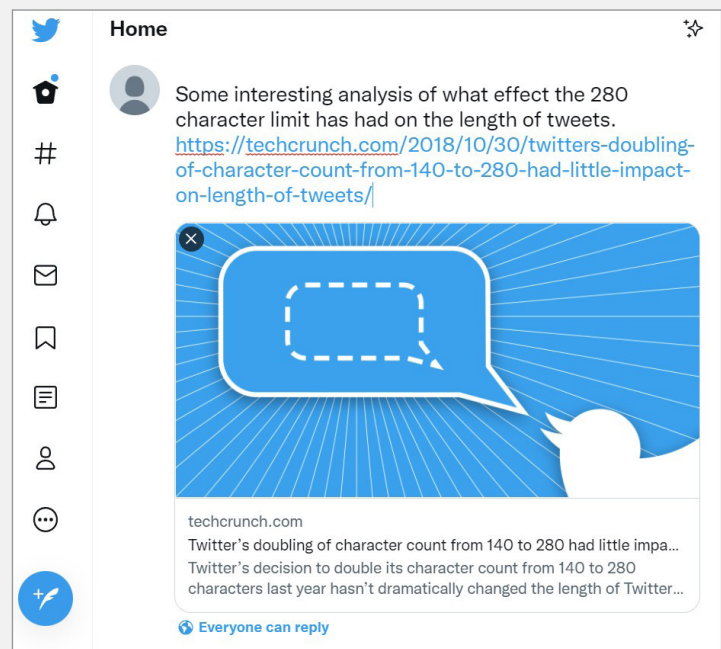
Home

Some interesting analysis of what effect the 280 character limit has had on the length of tweets. https://techcrunch.com/2018/10/30/twitters-doubling-of-character-count-from-140-to-280-had-little-impact-on-length-of-tweets/

techcrunch.com
Twitter's doubling of character count from 140 to 280 had little impa...
Twitter's decision to double its character count from 140 to 280 characters last year hasn't dramatically changed the length of Twitter...

Everyone can reply